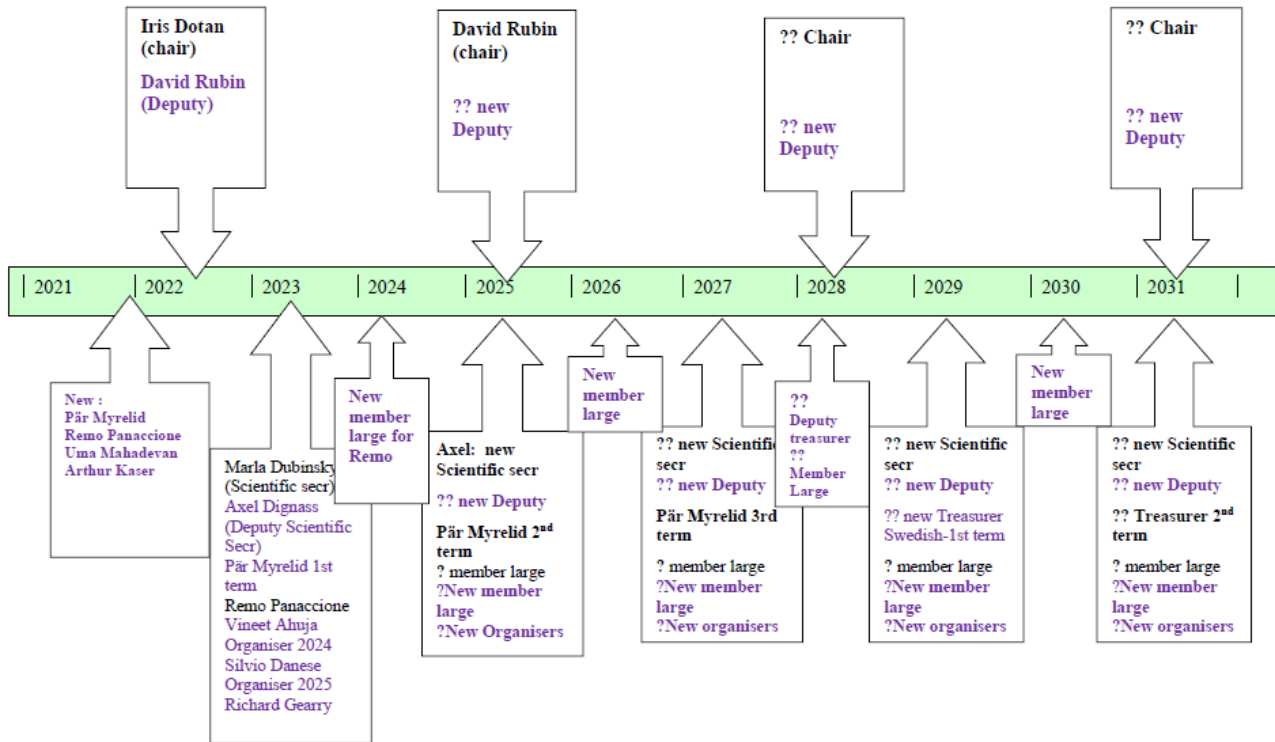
Iris Dotan (chair)

David Rubin (Deputy)

David Rubin (chair)

?? new Deputy

?? Chair

?? new Deputy

?? Chair

?? new Deputy

| 2021 | 2022 | 2023 | 2024 | 2025 | 2026 | 2027 | 2028 | 2029 | 2030 | 2031 |
|---|---|---|---|---|---|---|---|---|---|---|

New :
Pär Myrelid
Remo Panaccione
Uma Mahadevan
Arthur Kaser

Marla Dubinsky (Scientific secr)
Axel Dignass (Deputy Scientific Secr)
Pär Myrelid 1st term
Remo Panaccione
Vineet Ahuja Organiser 2024
Silvio Danese Organiser 2025
Richard Gearry

New member large for Remo

Axel: new Scientific secr
?? new Deputy
Pär Myrelid 2$^{nd}$ term
? member large
?New member large
?New Organisers

New member large

?? new Scientific secr
?? new Deputy
Pär Myrelid 3rd term
? member large
?New member large
?New organisers

??
Deputy treasurer
??
Member Large

?? new Scientific secr
?? new Deputy
?? new Treasurer Swedish-1st term
? member large
?New member large
?New organisers

New member large

?? new Scientific secr
?? new Deputy
?? Treasurer 2$^{nd}$ term
? member large
?New member large
?New organisers